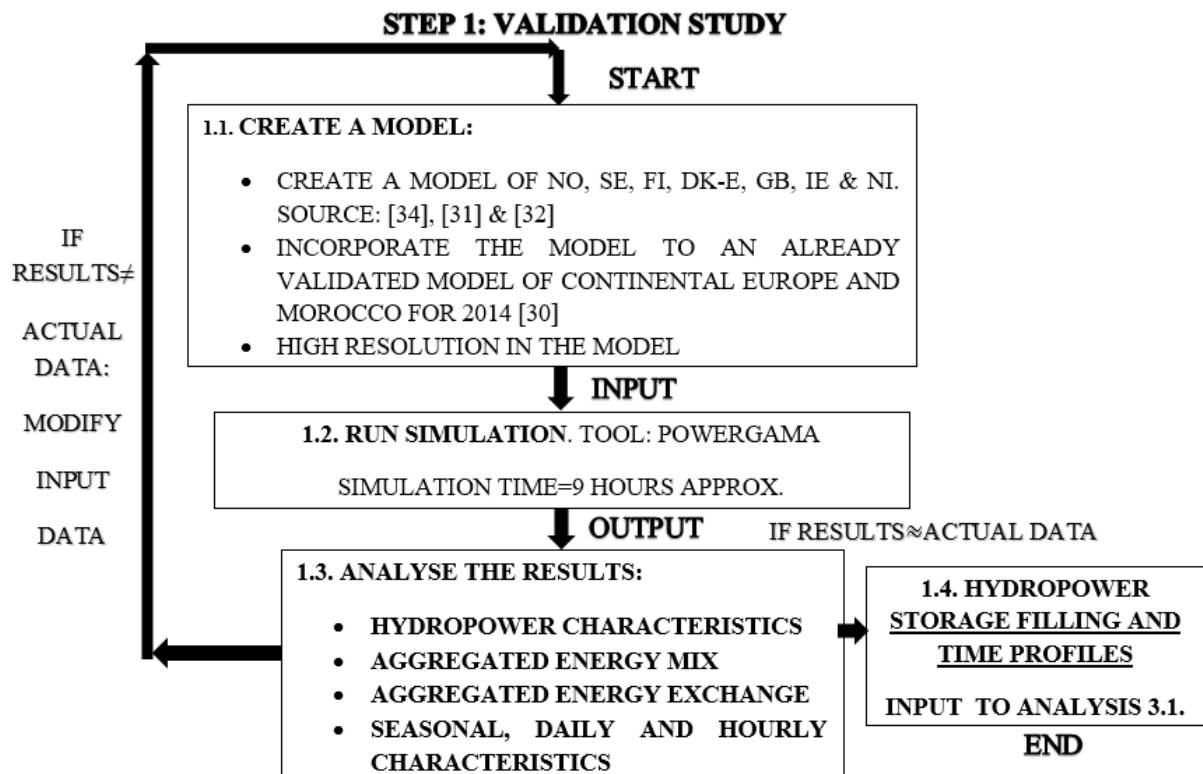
STEP 1: VALIDATION STUDY

START

1.1. CREATE A MODEL:

- CREATE A MODEL OF NO, SE, FI, DK-E, GB, IE & NI. SOURCE: [34], [31] & [32]
- INCORPORATE THE MODEL TO AN ALREADY VALIDATED MODEL OF CONTINENTAL EUROPE AND MOROCCO FOR 2014 [30]
- HIGH RESOLUTION IN THE MODEL

IF RESULTS≠ ACTUAL DATA: MODIFY INPUT DATA

INPUT

1.2. RUN SIMULATION. TOOL: POWERGAMA

SIMULATION TIME=9 HOURS APPROX.

OUTPUT

IF RESULTS≈ACTUAL DATA

1.3. ANALYSE THE RESULTS:

- HYDROPOWER CHARACTERISTICS
- AGGREGATED ENERGY MIX
- AGGREGATED ENERGY EXCHANGE
- SEASONAL, DAILY AND HOURLY CHARACTERISTICS

1.4. HYDROPOWER STORAGE FILLING AND TIME PROFILES

INPUT TO ANALYSIS 3.1.

END